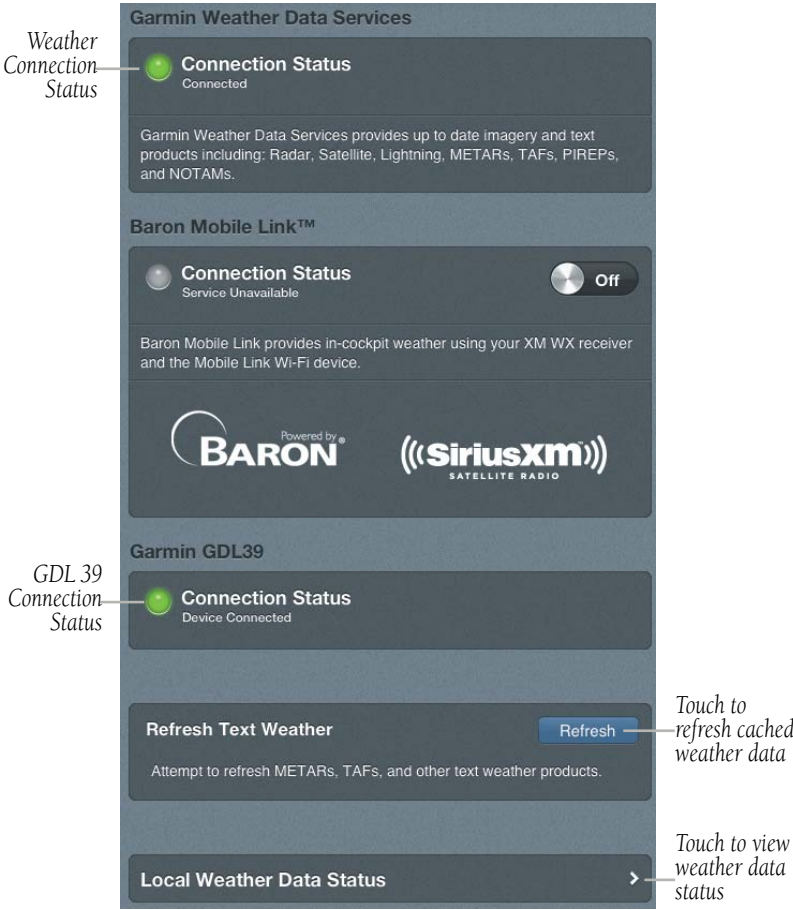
Garmin Weather Data Services

Weather Connection Status

Connection Status
Connected

Garmin Weather Data Services provides up to date imagery and text products including: Radar, Satellite, Lightning, METARs, TAFs, PIREPs, and NOTAMs.

Baron Mobile Link™

Connection Status
Service Unavailable

Off

Baron Mobile Link provides in-cockpit weather using your XM WX receiver and the Mobile Link Wi-Fi device.

Powered by BARON

SiriusXM SATELLITE RADIO

Garmin GDL39

GDL 39 Connection Status

Connection Status
Device Connected

Refresh Text Weather

Refresh

Touch to refresh cached weather data

Attempt to refresh METARs, TAFs, and other text weather products.

Local Weather Data Status

Touch to view weather data status